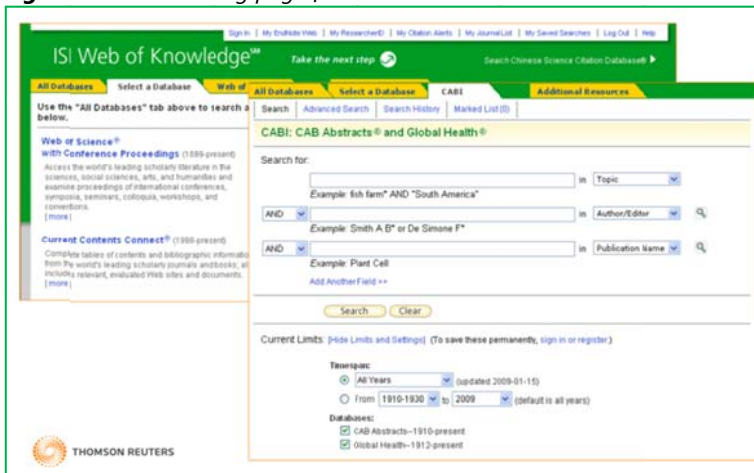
Sign In | My EndNote Web | My ResearcherID | My Citation Alerts | My Journal List | My Saved Searches | Log Out | Help

ISI Web of Knowledge℠

Take the next step

Search Chinese Science Citation Database® ▶

All Databases | Select a Database | Web of

Use the "All Databases" tab above to search a below.

Web of Science® with Conference Proceedings (1899-present)

Access the world's leading scholarly literature in the sciences, social sciences, arts, and humanities and examine proceedings of international conferences, symposia, seminars, colloquia, workshops, and conventions.

[more]

Current Contents Connect® (1998-present)

Complete tables of contents and bibliographic information from the world's leading scholarly journals andbooks, and includes relevant, evaluated Web sites and documents.

[more]

All Databases | Select a Database | CABI | Additional Resources

Search | Advanced Search | Search History | Marked List (0)

CABI: CAB Abstracts® and Global Health®

Search for:

in Topic

Example: fish farm* AND "South America"

AND in Author/Editor

Example: Smith A B* or De Simone F*

AND in Publication Name

Example: Plant Cell

Add Another Field >>

Search Clear

Current Limits: [Hide Limits and Settings] (To save these permanently, sign in or register.)

Timespan:

All Years (updated 2009-01-15)

From 1910-1930 to 2009 (default is all years)

Databases:

CAB Abstracts--1910-present

Global Health--1912-present

THOMSON REUTERS